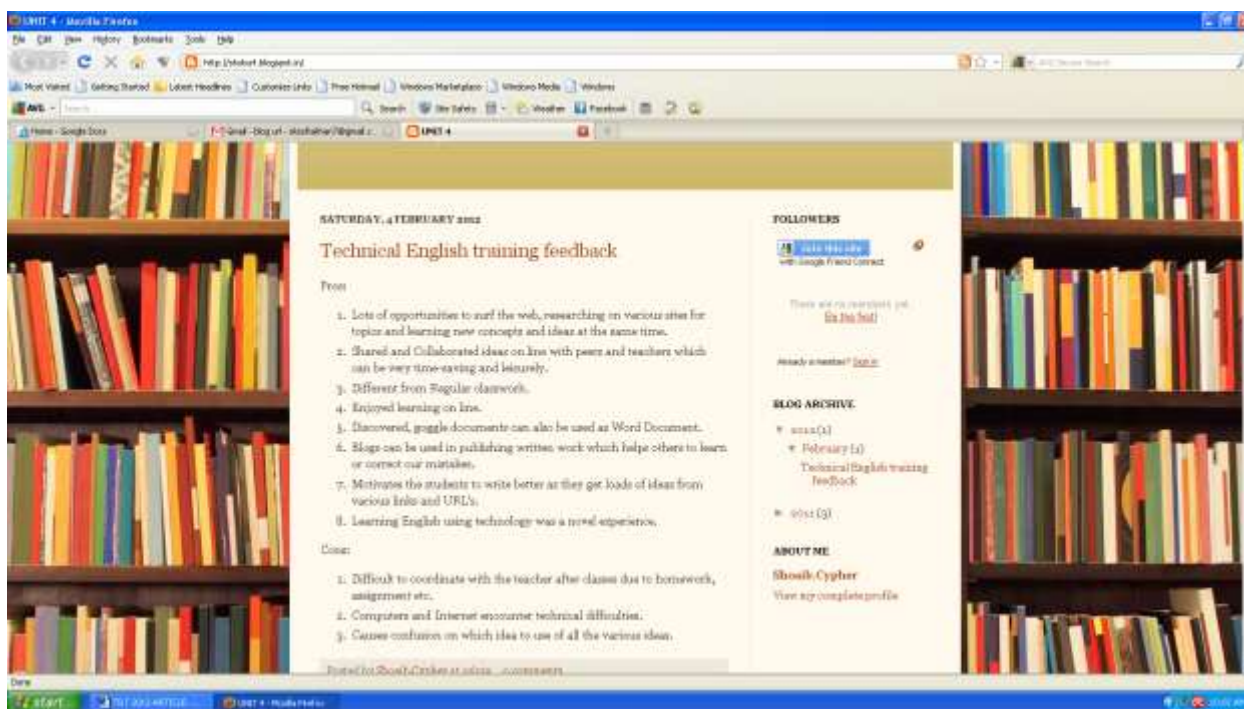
UNIT 4 - Mozilla Firefox

File Edit View History Bookmarks Tools Help

http://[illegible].blogspot.in/

Most Visited Getting Started Latest Headlines Customize Links Free Hotmail Windows Marketplace Windows Media Windows

AVG Search Search Site Safety Weather Facebook

Home - Google Docs | Gmail - Blog url - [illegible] | UNIT 4

SATURDAY, 4 FEBRUARY 2012

Technical English training feedback

Pros:

1. Lots of opportunities to surf the web, researching on various sites for topics and learning new concepts and ideas at the same time.
2. Shared and Collaborated ideas on line with peers and teachers which can be very time-saving and leisurely.
3. Different from Regular classwork.
4. Enjoyed learning on line.
5. Discovered, goggle documents can also be used as Word Document.
6. Blogs can be used in publishing written work which helps others to learn or correct our mistakes.
7. Motivates the students to write better as they get loads of ideas from various links and URL's.
8. Learning English using technology was a novel experience.

Cons:

1. Difficult to coordinate with the teacher after classes due to homework, assignment etc.
2. Computers and Internet encounter technical difficulties.
3. Causes confusion on which idea to use of all the various ideas.

Posted by Shoaib Cypher at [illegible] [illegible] comments

FOLLOWERS

Join this site
with Google Friend Connect

There are no members yet.
Be the first!

Already a member? Sign in

BLOG ARCHIVE

▼ 2012 (1)
▼ February (1)
Technical English training feedback

► 2011 (3)

ABOUT ME

Shoaib Cypher

View my complete profile

Done

start | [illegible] | UNIT 4 - Mozilla Firefox